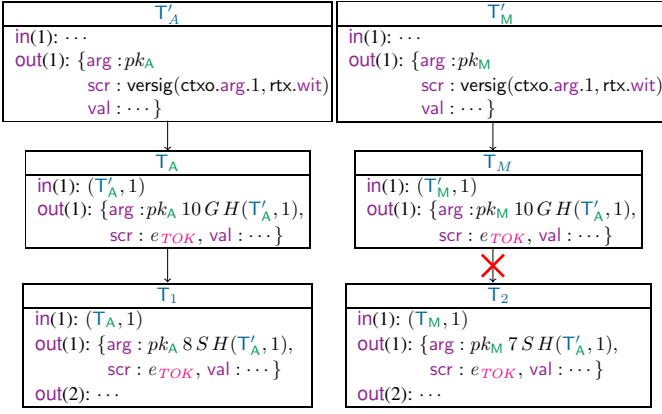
$\mathsf{T}'_A$

in(1): $\cdots$
out(1): {arg : $pk_{\mathsf{A}}$
scr : versig(ctxo.arg.1, rtx.wit)
val : $\cdots$}

$\mathsf{T}'_{\mathsf{M}}$

in(1): $\cdots$
out(1): {arg : $pk_{\mathsf{M}}$
scr : versig(ctxo.arg.1, rtx.wit)
val : $\cdots$}

$\mathsf{T}_{\mathsf{A}}$

in(1): $(\mathsf{T}'_{\mathsf{A}}, 1)$
out(1): {arg : $pk_{\mathsf{A}}$ $10\,GH(\mathsf{T}'_{\mathsf{A}}, 1)$,
scr : $e_{TOK}$, val : $\cdots$}

$\mathsf{T}_M$

in(1): $(\mathsf{T}'_{\mathsf{M}}, 1)$
out(1): {arg : $pk_{\mathsf{M}}$ $10\,GH(\mathsf{T}'_{\mathsf{A}}, 1)$,
scr : $e_{TOK}$, val : $\cdots$}

$\mathsf{T}_1$

in(1): $(\mathsf{T}_{\mathsf{A}}, 1)$
out(1): {arg : $pk_{\mathsf{A}}$ $8\,SH(\mathsf{T}'_{\mathsf{A}}, 1)$,
scr : $e_{TOK}$, val : $\cdots$}
out(2): $\cdots$

$\mathsf{T}_2$

in(1): $(\mathsf{T}_{\mathsf{M}}, 1)$
out(1): {arg : $pk_{\mathsf{M}}$ $7\,SH(\mathsf{T}'_{\mathsf{A}}, 1)$,
scr : $e_{TOK}$, val : $\cdots$}
out(2): $\cdots$